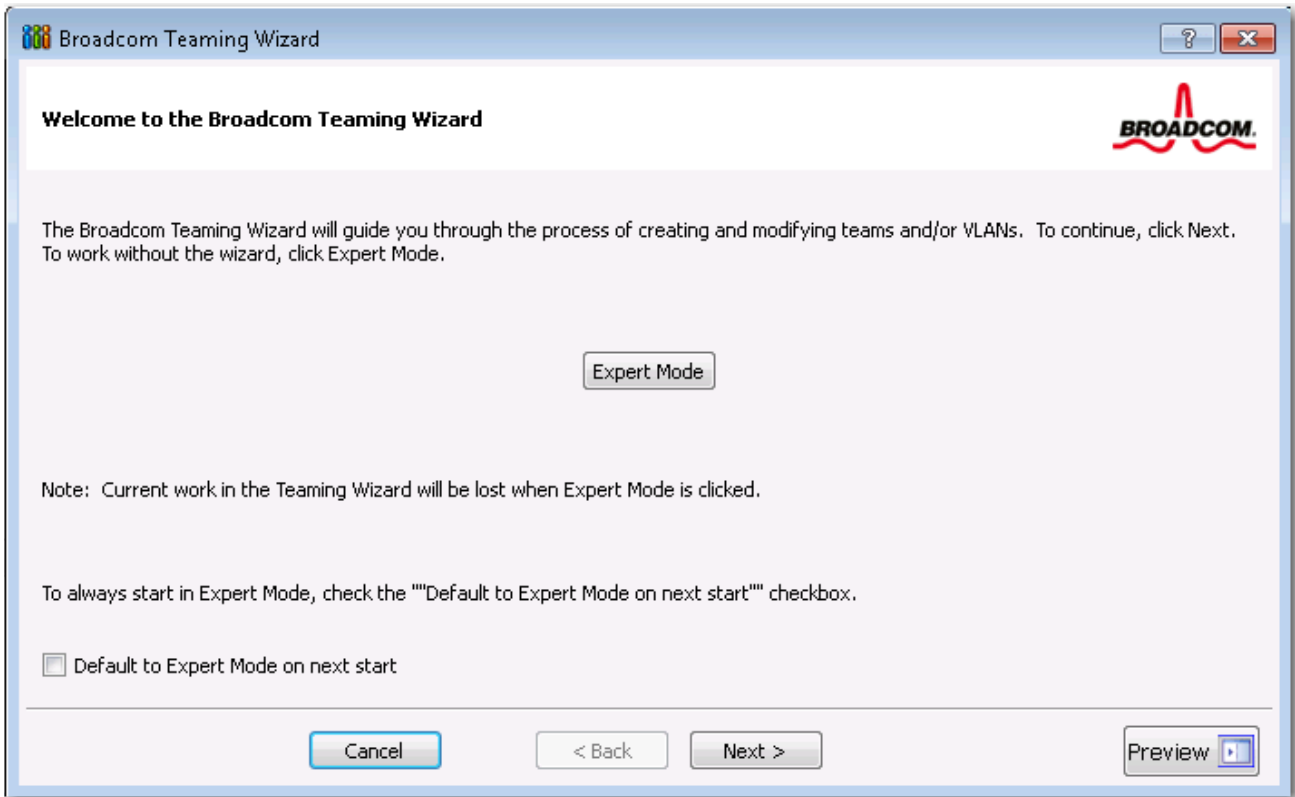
Broadcom Teaming Wizard

?

Welcome to the Broadcom Teaming Wizard

BROADCOM.

The Broadcom Teaming Wizard will guide you through the process of creating and modifying teams and/or VLANs. To continue, click Next. To work without the wizard, click Expert Mode.

Expert Mode

Note: Current work in the Teaming Wizard will be lost when Expert Mode is clicked.

To always start in Expert Mode, check the ""Default to Expert Mode on next start"" checkbox.

Default to Expert Mode on next start

Cancel

< Back

Next >

Preview